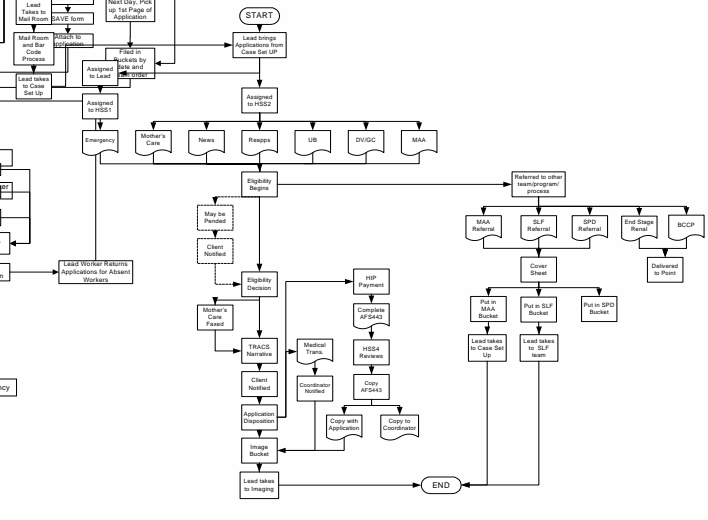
Lead Takes to Mail Room

SAVE form

Next Day, Pick up 1st Page of Application

Mail Room and Bar Code Process

Attach to Application

Filed in Buckets by Date and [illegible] order

Lead takes to Case Set Up

Assigned to Lead

Assigned to HSS1

START

Lead brings Applications from Case Set UP

Assigned to HSS2

Emergency

Mother's Care

News

Reapps

UB

DV/GC

MAA

Eligibility Begins

Referred to other team/program/ process

May be Pended

Client Notified

Lead Worker Returns Applications for Absent Workers

Eligibility Decision

Mother's Care Faxed

TRACS Narrative

Client Notified

Application Disposition

Image Bucket

Lead takes to Imaging

Medical Trans.

Coordinator Notified

HIP Payment

Complete AFS443

HSS4 Reviews

Copy AFS443

Copy with Application

Copy to Coordinator

MAA Referral

SLF Referral

SPD Referral

End Stage Renal

BCCP

Delivered to Point

Cover Sheet

Put in MAA Bucket

Put in SLF Bucket

Put in SPD Bucket

Lead takes to Case Set Up

Lead takes to SLF team

END

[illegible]

gency